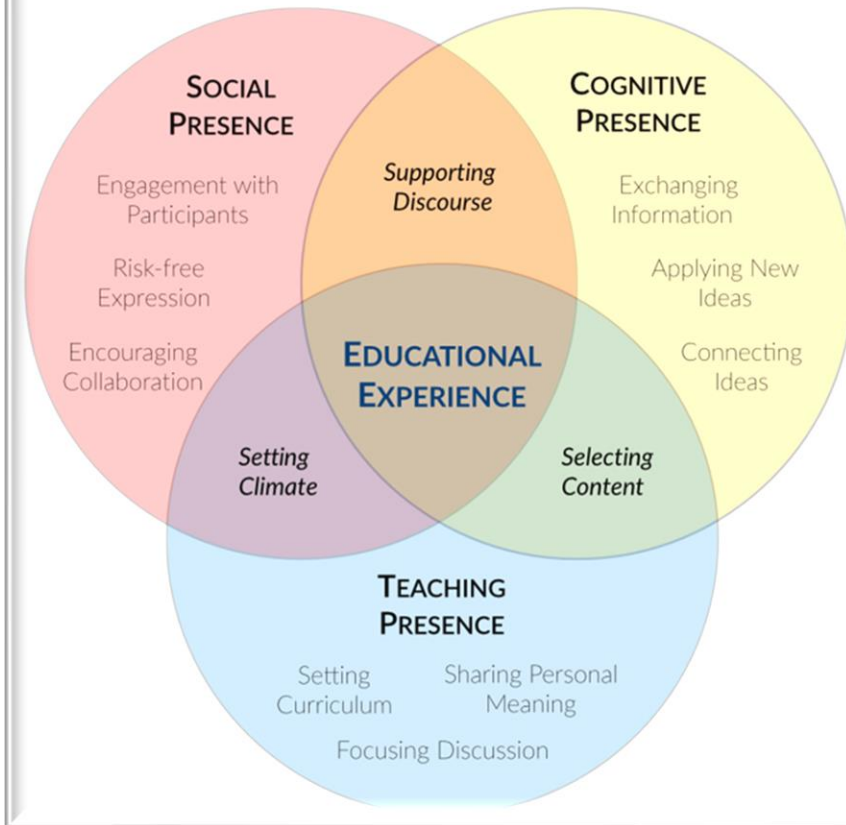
Social Presence

Engagement with Participants

Risk-free Expression

Encouraging Collaboration

Supporting Discourse

Cognitive Presence

Exchanging Information

Applying New Ideas

Connecting Ideas

Educational Experience

Setting Climate

Selecting Content

Teaching Presence

Setting Curriculum

Sharing Personal Meaning

Focusing Discussion